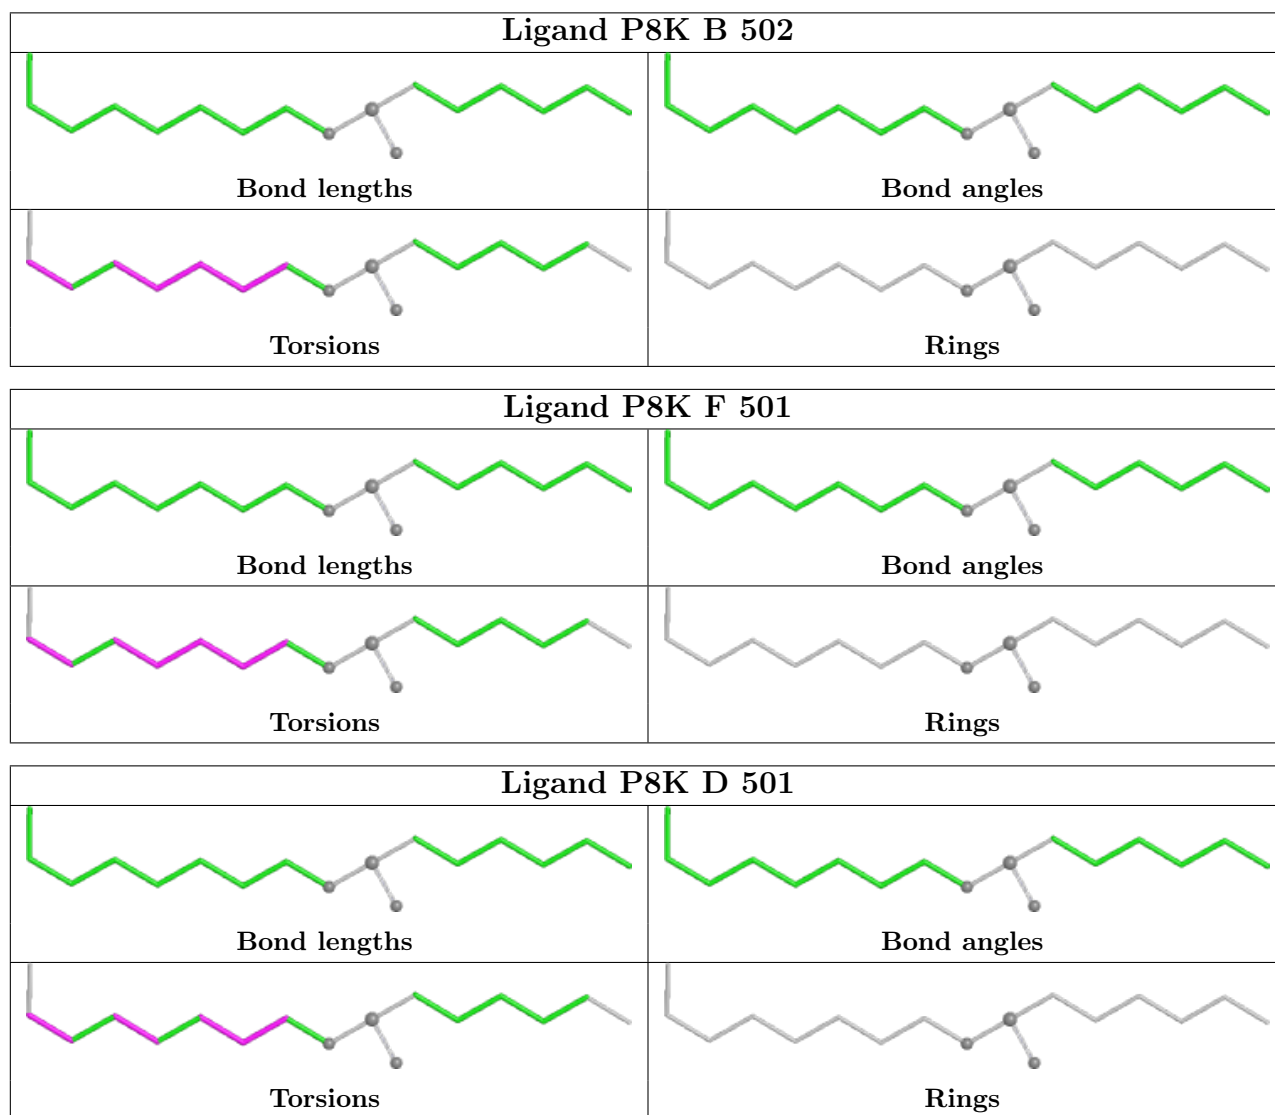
| Ligand P8K B 502 | |
|---|---|
| Bond lengths | Bond angles |
| Torsions | Rings |

| Ligand P8K F 501 | |
|---|---|
| Bond lengths | Bond angles |
| Torsions | Rings |

| Ligand P8K D 501 | |
|---|---|
| Bond lengths | Bond angles |
| Torsions | Rings |